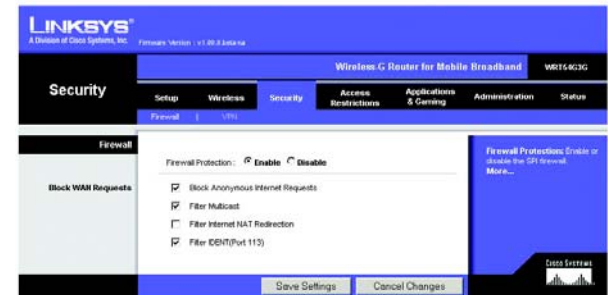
LINKSYS®
A Division of Cisco Systems, Inc.

Firmware Version : v1.00.0 beta sa

Wireless-G Router for Mobile Broadband WRT54G3G

Security

Setup | Wireless | Security | Access Restrictions | Applications & Gaming | Administration | Status

Firewall | VPN

Firewall

Firewall Protection : Enable Disable

Block WAN Requests

Block Anonymous Internet Requests

Filter Multicast

Filter Internet NAT Redirection

Filter IDENT(Port 113)

Firewall Protection: Enable or disable the SPI firewall.
More...

Save Settings Cancel Changes

Cisco Systems